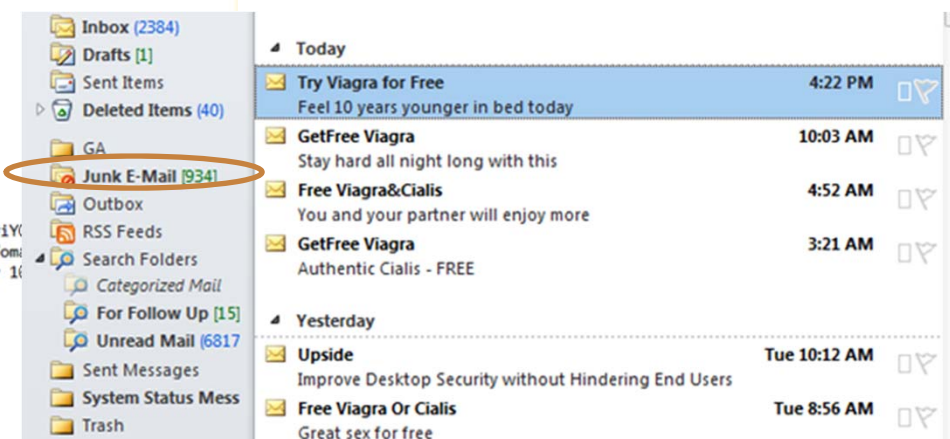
iYC
oma
16

Inbox (2384)
Drafts [1]
Sent Items
Deleted Items (40)
GA
Junk E-Mail [934]
Outbox
RSS Feeds
Search Folders
Categorized Mail
For Follow Up [15]
Unread Mail (6817
Sent Messages
System Status Mess
Trash

Today

Try Viagra for Free
4:22 PM
Feel 10 years younger in bed today

GetFree Viagra
10:03 AM
Stay hard all night long with this

Free Viagra&Cialis
4:52 AM
You and your partner will enjoy more

GetFree Viagra
3:21 AM
Authentic Cialis - FREE

Yesterday

Upside
Tue 10:12 AM
Improve Desktop Security without Hindering End Users

Free Viagra Or Cialis
Tue 8:56 AM
Great sex for free